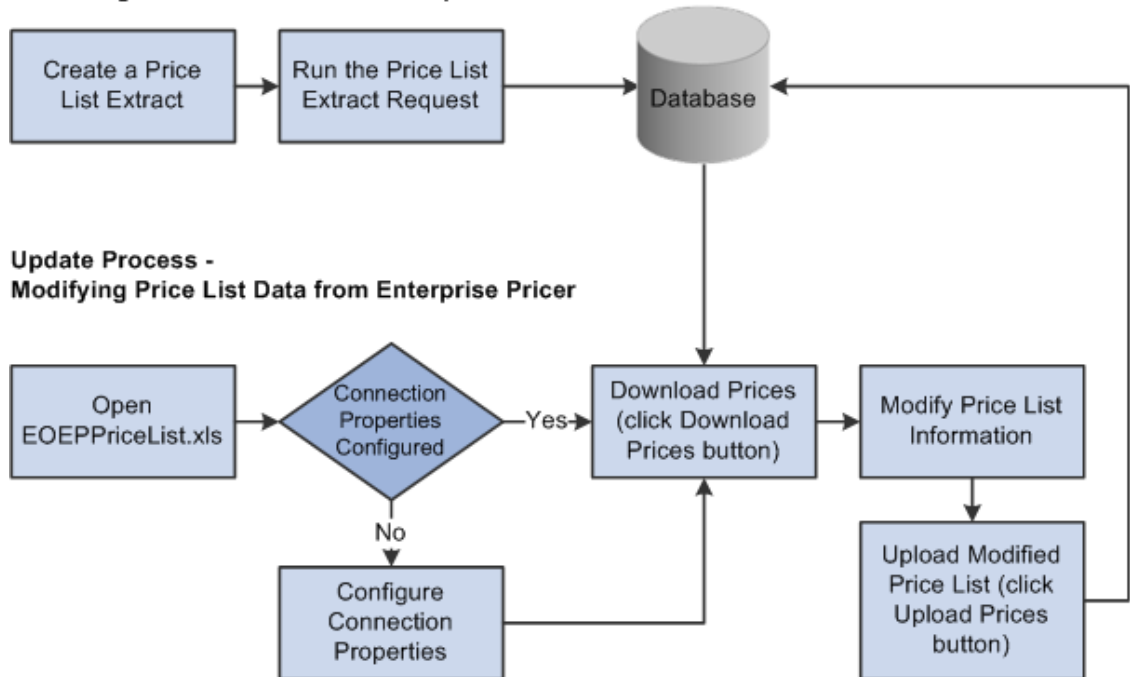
Create a Price List Extract

Run the Price List Extract Request

Database

Update Process -
Modifying Price List Data from Enterprise Pricer

Open EOEPPriceList.xls

Connection Properties Configured

Yes

No

Download Prices (click Download Prices button)

Modify Price List Information

Configure Connection Properties

Upload Modified Price List (click Upload Prices button)